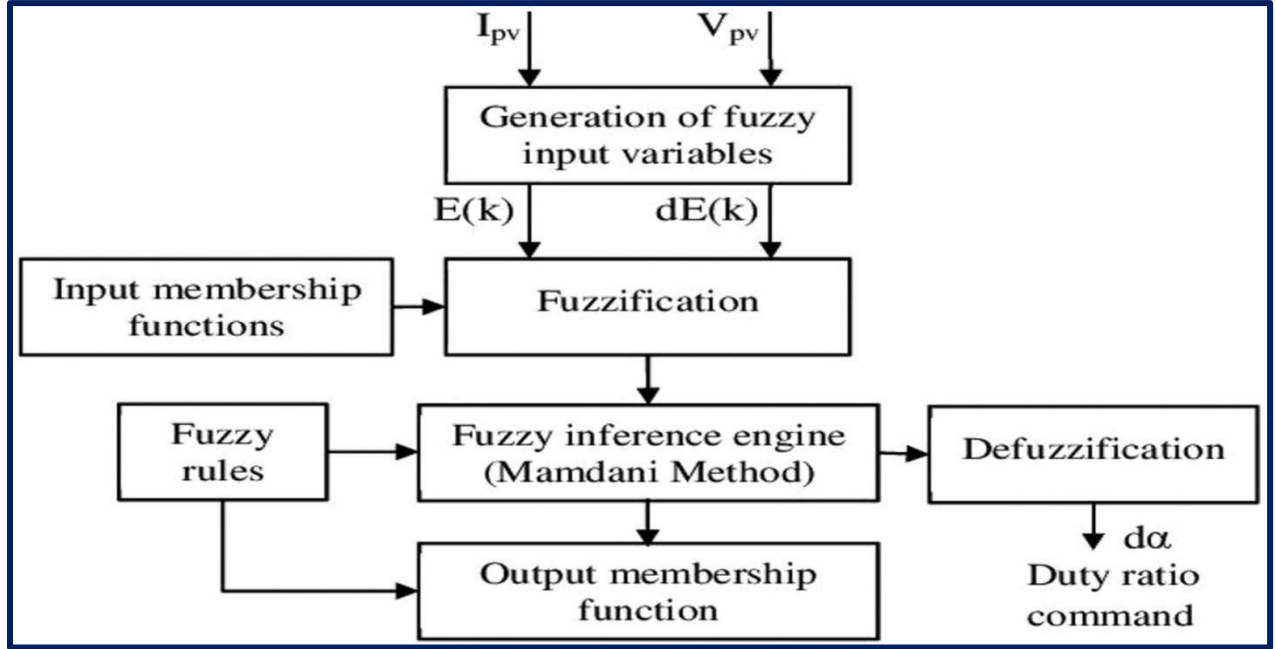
$I_{pv}$ $V_{pv}$

Generation of fuzzy input variables

E(k) dE(k)

Input membership functions

Fuzzification

Fuzzy rules

Fuzzy inference engine (Mamdani Method)

Defuzzification

Output membership function

$d\alpha$
Duty ratio command